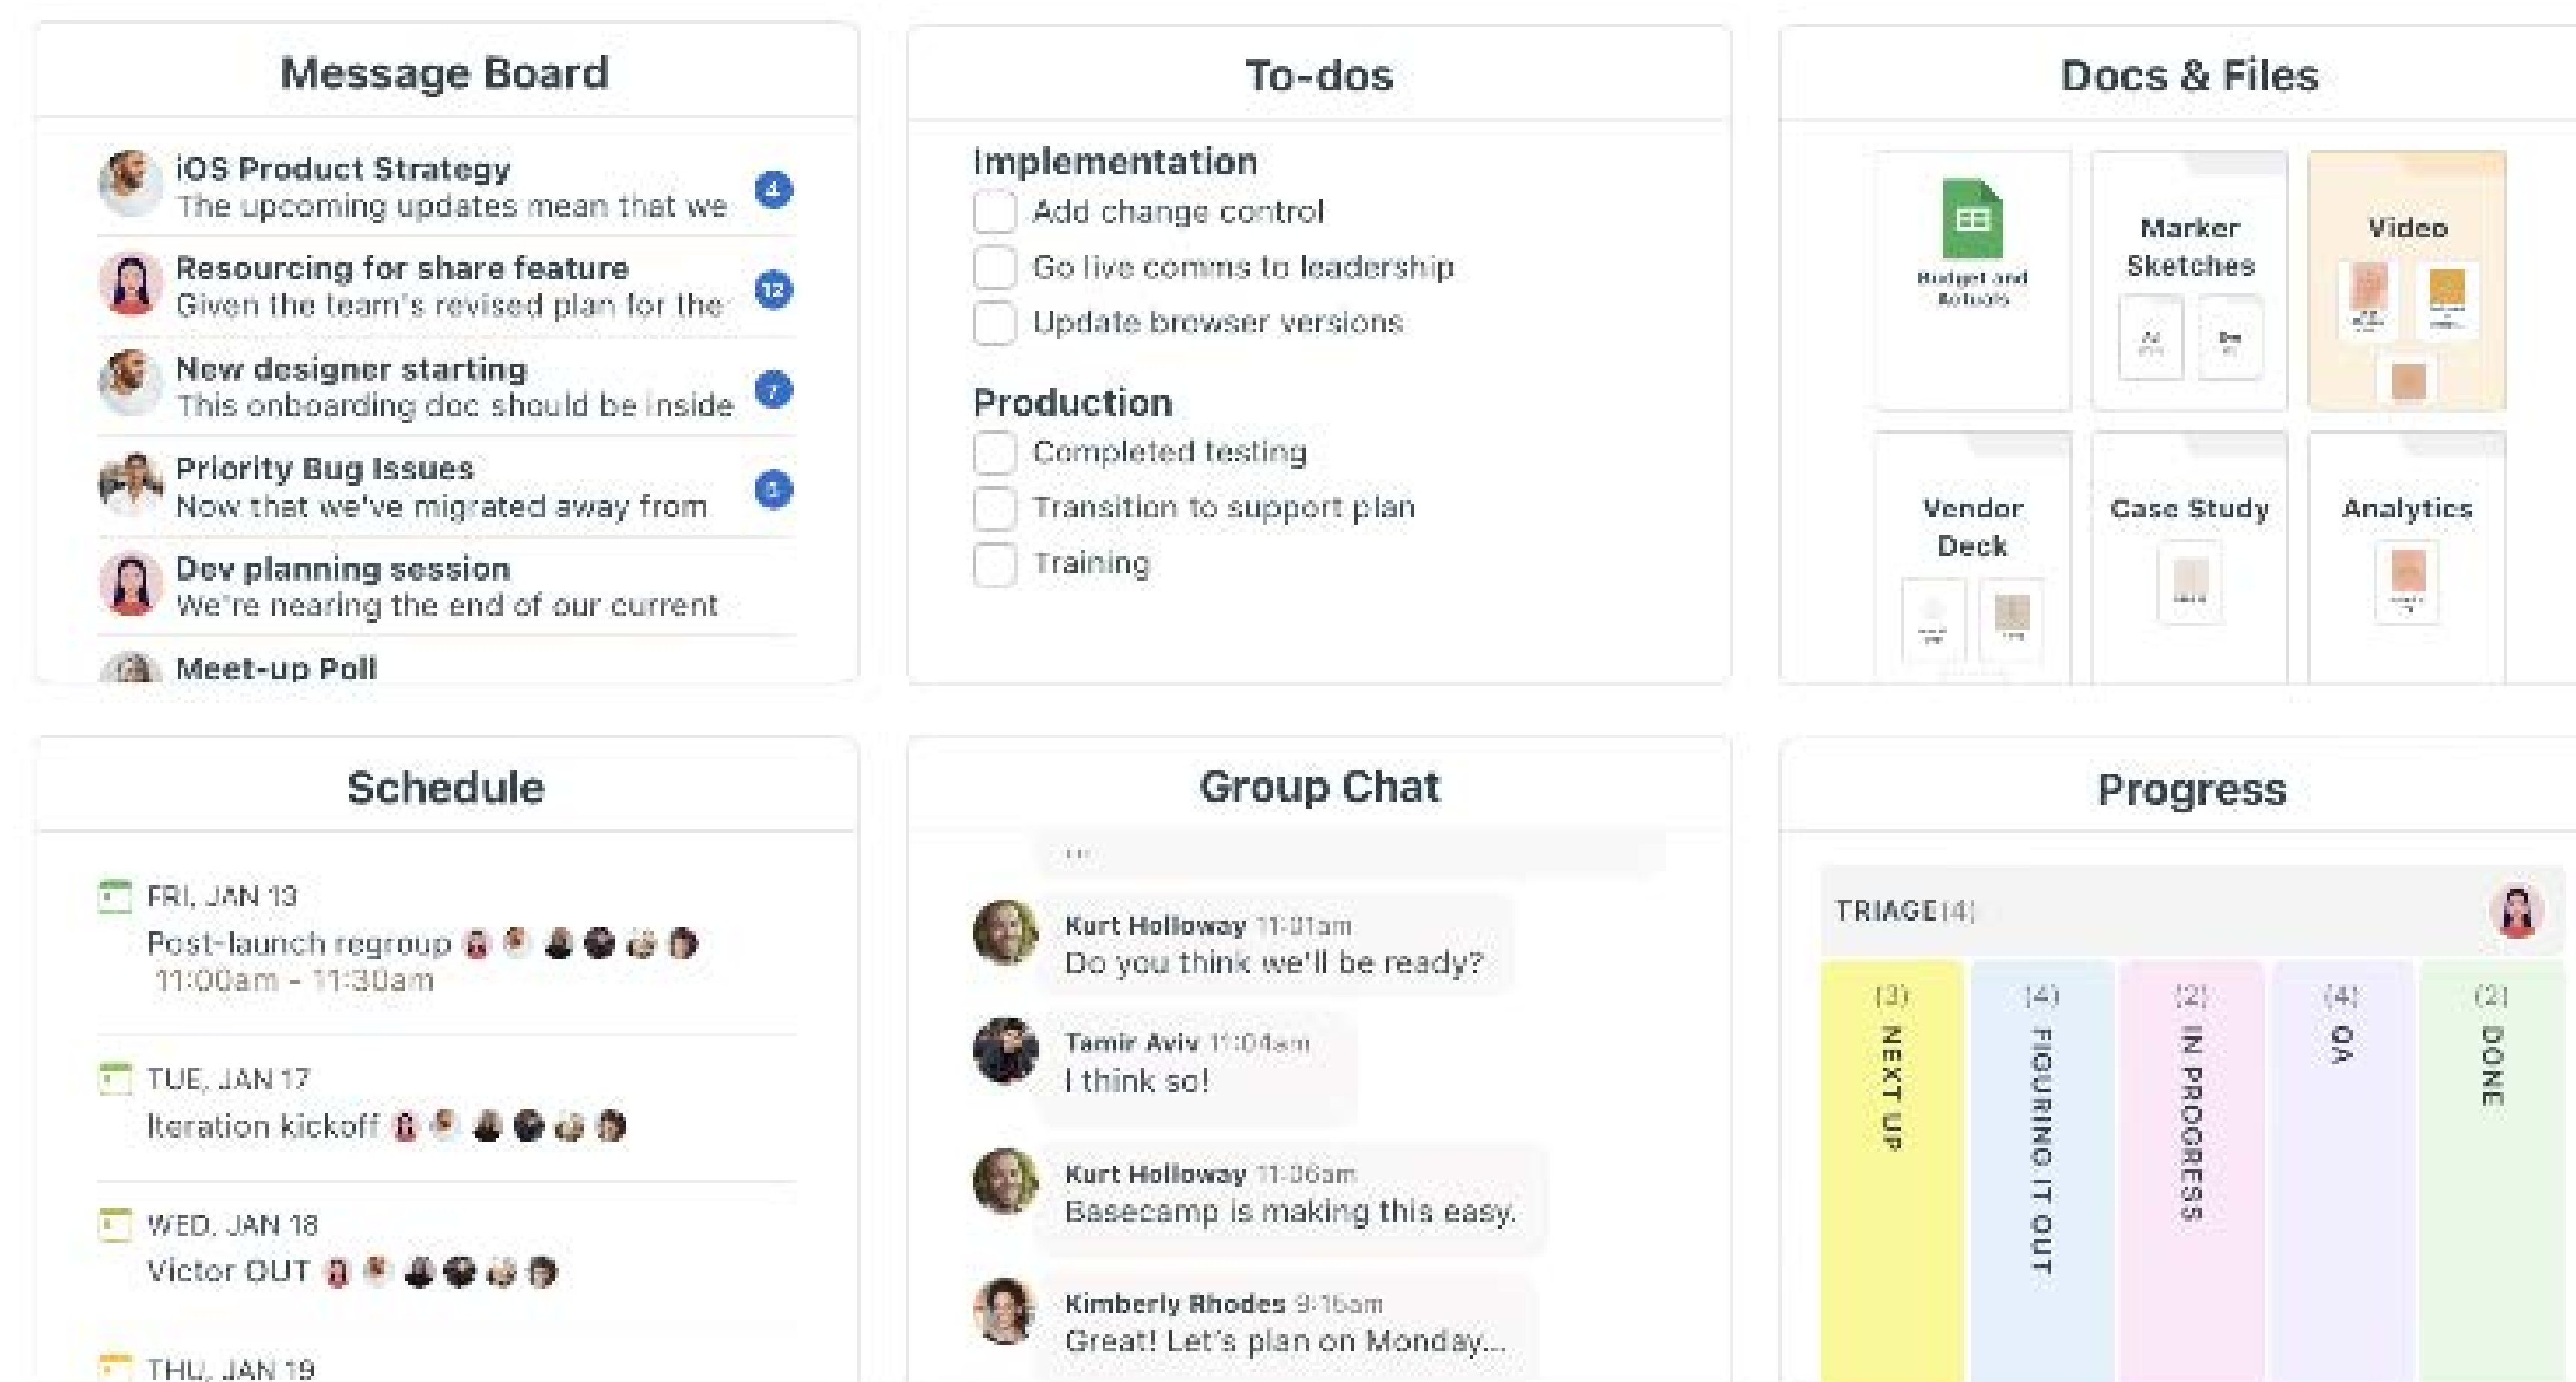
Message Board

iOS Product Strategy
The upcoming updates mean that we
4

Resourcing for share feature
Given the team's revised plan for the
12

New designer starting
This onboarding doc should be inside
7

Priority Bug Issues
Now that we've migrated away from
3

Dev planning session
We're nearing the end of our current

Meet-up Poll

To-dos

Implementation
Add change control
Go live comms to leadership
Update browser versions

Production
Completed testing
Transition to support plan
Training

Docs & Files

Budget and Actuals

Marker Sketches

Video

Vendor Deck

Case Study

Analytics

Schedule

FRI, JAN 13
Post-launch regroup
11:00am - 11:30am

TUE, JAN 17
Iteration kickoff

WED, JAN 18
Victor OUT

THU, JAN 19

Group Chat

Kurt Holloway 11:01am
Do you think we'll be ready?

Tamir Aviv 11:04am
I think so!

Kurt Holloway 11:06am
Basecamp is making this easy.

Kimberly Rhodes 9:16am
Great! Let's plan on Monday...

Progress

TRIAGE (4)

(3) NEXT UP

(4) FIGURING IT OUT

(2) IN PROGRESS

(4) QA

(2) DONE